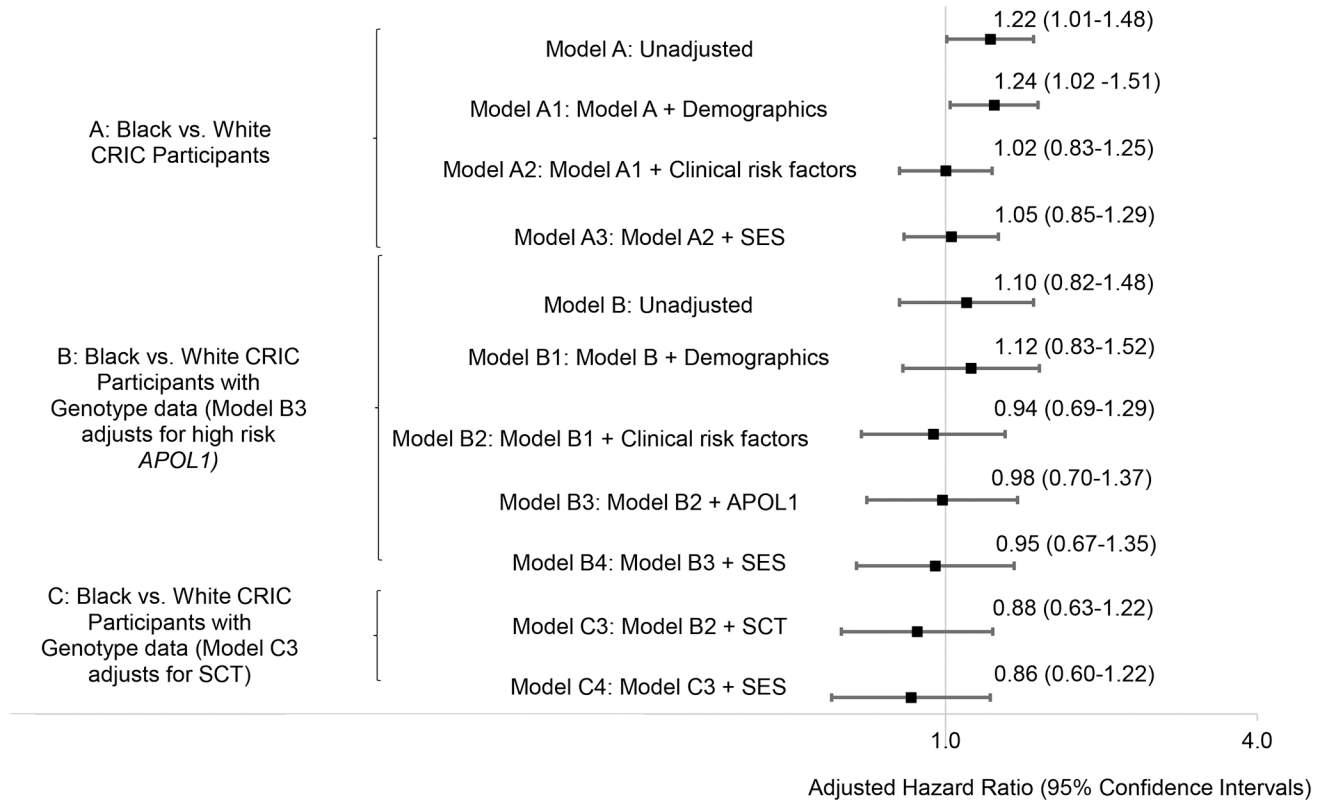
A: Black vs. White CRIC Participants

Model A: Unadjusted
1.22 (1.01-1.48)

Model A1: Model A + Demographics
1.24 (1.02 -1.51)

Model A2: Model A1 + Clinical risk factors
1.02 (0.83-1.25)

Model A3: Model A2 + SES
1.05 (0.85-1.29)

B: Black vs. White CRIC Participants with Genotype data (Model B3 adjusts for high risk *APOL1)*

Model B: Unadjusted
1.10 (0.82-1.48)

Model B1: Model B + Demographics
1.12 (0.83-1.52)

Model B2: Model B1 + Clinical risk factors
0.94 (0.69-1.29)

Model B3: Model B2 + APOL1
0.98 (0.70-1.37)

Model B4: Model B3 + SES
0.95 (0.67-1.35)

C: Black vs. White CRIC Participants with Genotype data (Model C3 adjusts for SCT)

Model C3: Model B2 + SCT
0.88 (0.63-1.22)

Model C4: Model C3 + SES
0.86 (0.60-1.22)

1.0
4.0

Adjusted Hazard Ratio (95% Confidence Intervals)